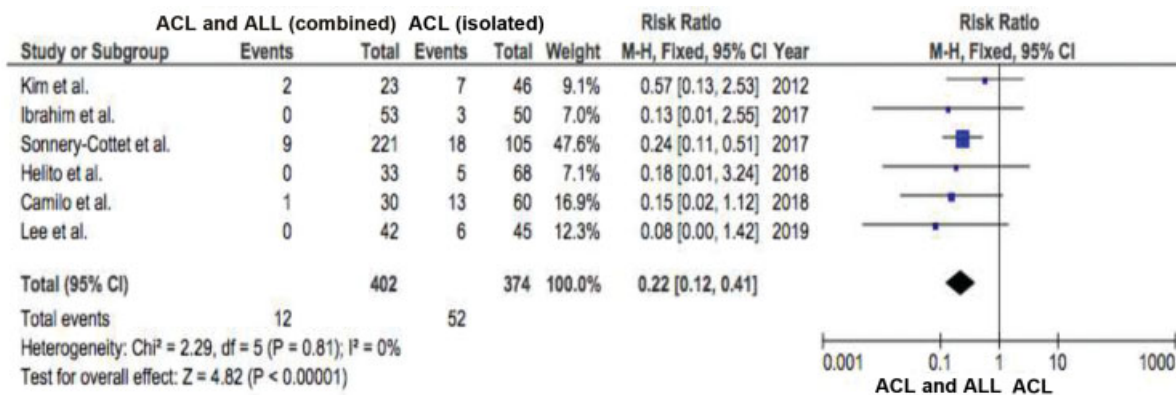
| Study or Subgroup | ACL and ALL (combined) Events | Total | ACL (isolated) Events | Total | Weight | Risk Ratio M-H, Fixed, 95% CI | Year |
|---|---|---|---|---|---|---|---|
| Kim et al. | 2 | 23 | 7 | 46 | 9.1% | 0.57 [0.13, 2.53] | 2012 |
| Ibrahim et al. | 0 | 53 | 3 | 50 | 7.0% | 0.13 [0.01, 2.55] | 2017 |
| Sonnery-Cottet et al. | 9 | 221 | 18 | 105 | 47.6% | 0.24 [0.11, 0.51] | 2017 |
| Helito et al. | 0 | 33 | 5 | 68 | 7.1% | 0.18 [0.01, 3.24] | 2018 |
| Camilo et al. | 1 | 30 | 13 | 60 | 16.9% | 0.15 [0.02, 1.12] | 2018 |
| Lee et al. | 0 | 42 | 6 | 45 | 12.3% | 0.08 [0.00, 1.42] | 2019 |
| Total (95% CI) | | 402 | | 374 | 100.0% | 0.22 [0.12, 0.41] | |
| Total events | 12 | | 52 | | | | |

Heterogeneity: Chi² = 2.29, df = 5 (P = 0.81); I² = 0%
Test for overall effect: Z = 4.82 (P < 0.00001)

Risk Ratio
M-H, Fixed, 95% CI

0.001 0.1 1 10 1000
ACL and ALL ACL